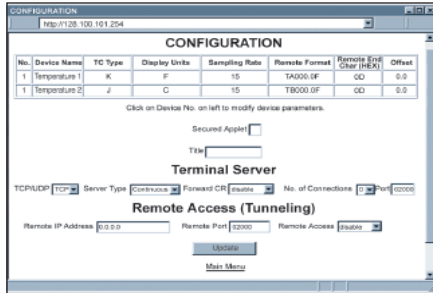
CONFIGURATION

http://128.100.101.254

CONFIGURATION

| No. | Device Name | TC Type | Display Units | Sampling Rate | Remote Format | Remote End Char (HEX) | Offset |
|---|---|---|---|---|---|---|---|
| 1 | Temperature 1 | K | F | 15 | TA000.0F | 0D | 0.0 |
| 1 | Temperature 2 | J | C | 15 | TB000.0F | 0D | 0.0 |

Click on Device No. on left to modify device parameters.

Secured Applet

Title

Terminal Server

TCP/UDP TCP Server Type Continuous Forward CR disable No. of Connections 0 Port 02000

Remote Access (Tunneling)

Remote IP Address 0.0.0.0 Remote Port 02000 Remote Access disable

Update

Main Menu